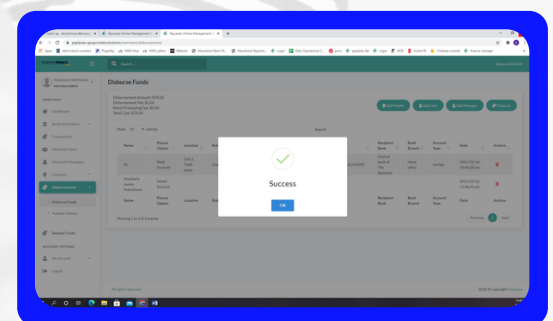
Disburse Funds

Disbursement Amount: $78.00
Disbursement Fee: $1.00
Batch Processing Fee: $0.00
Total Cost: $79.00

Show 10 entries

Search:

| Name | Payout Option | Location | Bank | | | Recipient Bank | Bank Branch | Account Type | Date | Action |
|---|---|---|---|---|---|---|---|---|---|---|
| AJ | Bank Account | | | | | | Head office | Savings | | |
| Name | Payout Option | Location | | | | Recipient Bank | Bank Branch | Account Type | Date | Action |

Showing 1 to 2 of 2 entries

Previous 1 Next

Success

OK

Disbursement
Disburse Funds
Request Funds
Logout